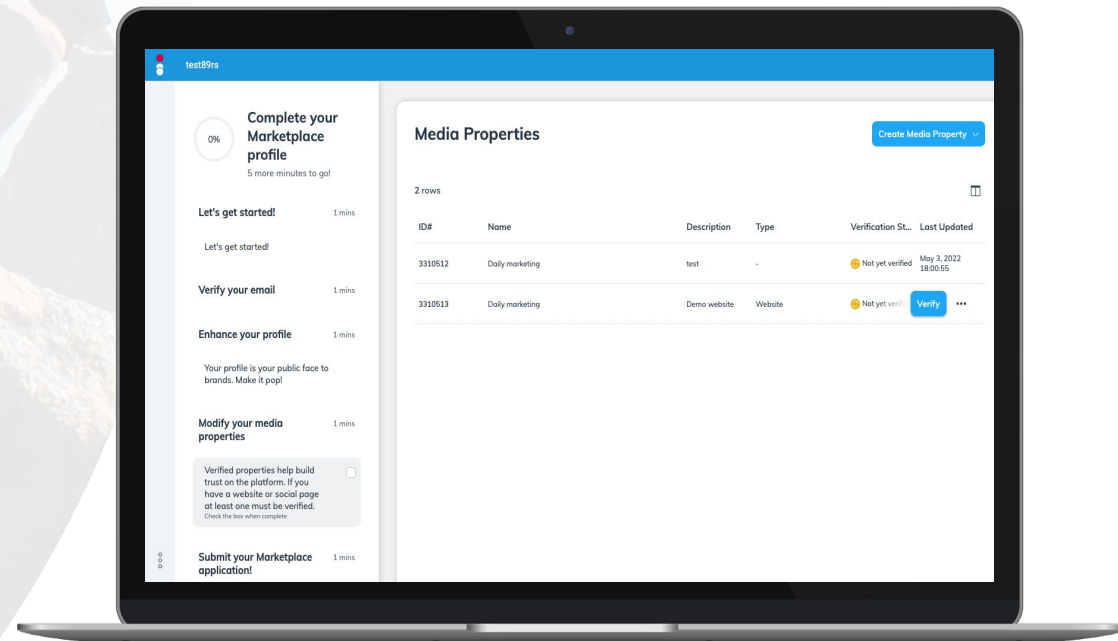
test89rs

0%

Complete your Marketplace profile

5 more minutes to go!

Let's get started! 1 mins

Let's get started!

Verify your email 1 mins

Enhance your profile 1 mins

Your profile is your public face to brands. Make it pop!

Modify your media properties 1 mins

Verified properties help build trust on the platform. If you have a website or social page at least one must be verified.
Check the box when complete

Submit your Marketplace application! 1 mins

Media Properties

Create Media Property

2 rows

| ID# | Name | Description | Type | Verification St... | Last Updated |
|---|---|---|---|---|---|
| 3310512 | Daily marketing | test | - | Not yet verified | May 3, 2022 18:00:55 |
| 3310513 | Daily marketing | Demo website | Website | Not yet verifi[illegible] Verify ••• | |